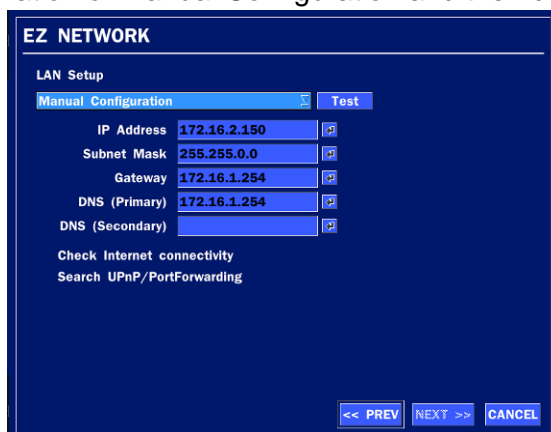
EZ NETWORK

LAN Setup

Manual Configuration

Test

IP Address 172.16.2.150

Subnet Mask 255.255.0.0

Gateway 172.16.1.254

DNS (Primary) 172.16.1.254

DNS (Secondary)

Check Internet connectivity

Search UPnP/PortForwarding

<< PREV

NEXT >>

CANCEL